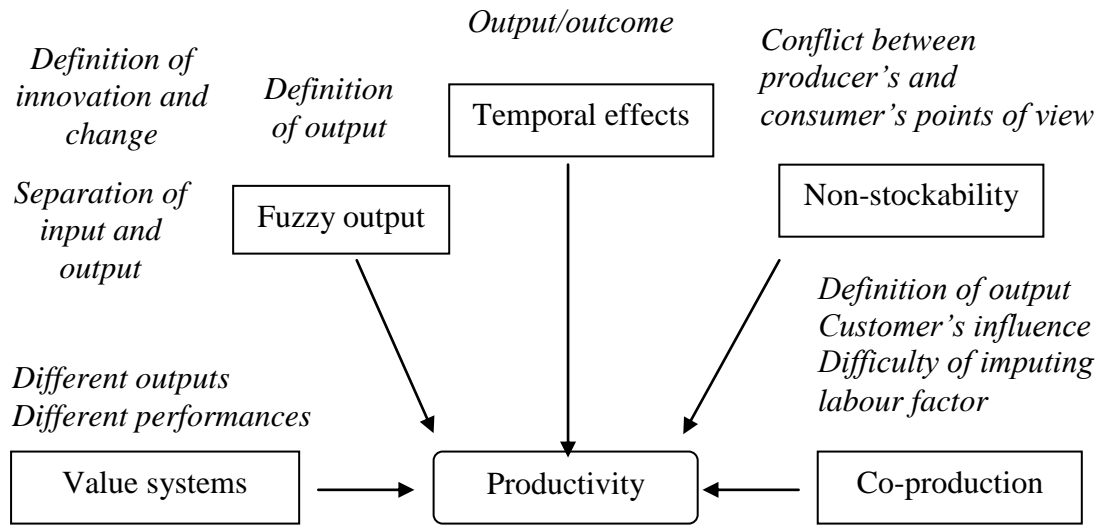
Output/outcome

Definition of innovation and change

Definition of output

Temporal effects

Conflict between producer's and consumer's points of view

Separation of input and output

Fuzzy output

Non-stockability

Definition of output
Customer's influence
Difficulty of imputing labour factor

Different outputs
Different performances

Value systems

Productivity

Co-production